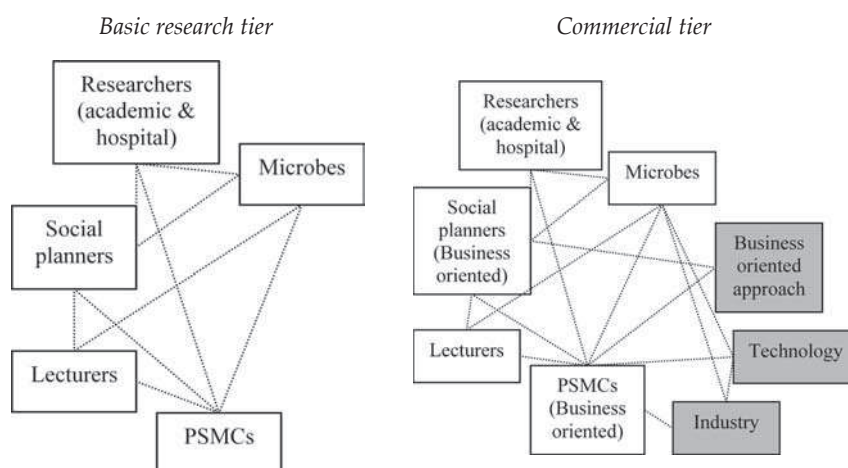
Basic research tier

Researchers (academic & hospital)

Microbes

Social planners

Lecturers

PSMCs

Commercial tier

Researchers (academic & hospital)

Microbes

Social planners (Business oriented)

Business oriented approach

Lecturers

Technology

PSMCs (Business oriented)

Industry